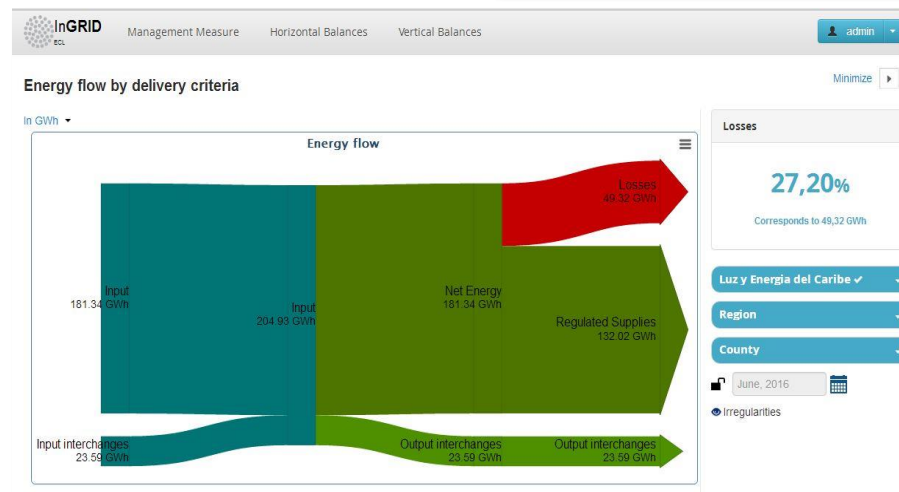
InGRID
ECL

Management Measure
Horizontal Balances
Vertical Balances

admin

Energy flow by delivery criteria

Minimize

In GWh

Energy flow

Input
181.34 GWh

Input
204.93 GWh

Net Energy
181.34 GWh

Losses
49.32 GWh

Regulated Supplies
132.02 GWh

Input interchanges
23.59 GWh

Output interchanges
23.59 GWh

Output interchanges
23.59 GWh

Losses

27,20%

Corresponds to 49,32 GWh

Luz y Energia del Caribe ✔

Region

County

June, 2016

Irregularities